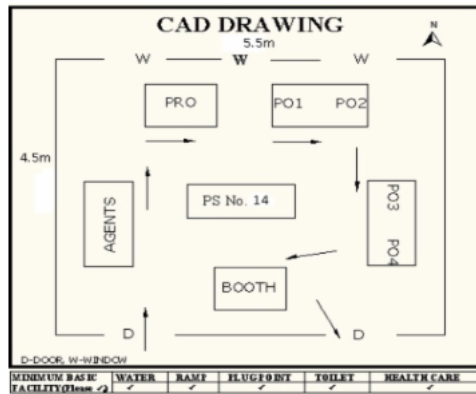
CAD DRAWING

N

5.5m

W W W

PRO

PO1 PO2

4.5m

AGENTS

PS No. 14

PO3 PO4

BOOTH

D D

D-DOOR, W-WINDOW

| MINIMUM BASIC FACILITY(Please ✓) | WATER | RAMP | PLUG POINT | TOILET | HEALTH CARE |
|---|---|---|---|---|---|
| | ✓ | ✓ | ✓ | ✓ | ✓ |